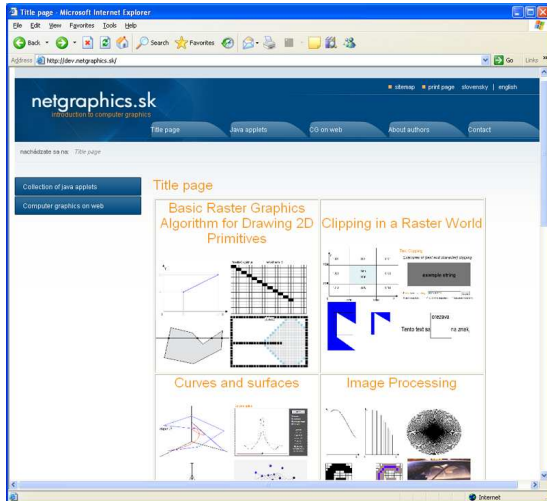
Title page - Microsoft Internet Explorer

File Edit View Favorites Tools Help

Back Search Favorites

Address http://dev.netgraphics.sk/ Go Links

sitemap print page slovensky | english

netgraphics.sk
introduction to computer graphics

Title page Java applets CG on web About authors Contact

nachádzate sa na: Title page

Collection of java applets

Computer graphics on web

Title page

Basic Raster Graphics Algorithm for Drawing 2D Primitives

Clipping in a Raster World

example string

orezava

Tento text sa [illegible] na znak.

Curves and surfaces

Image Processing

Internet